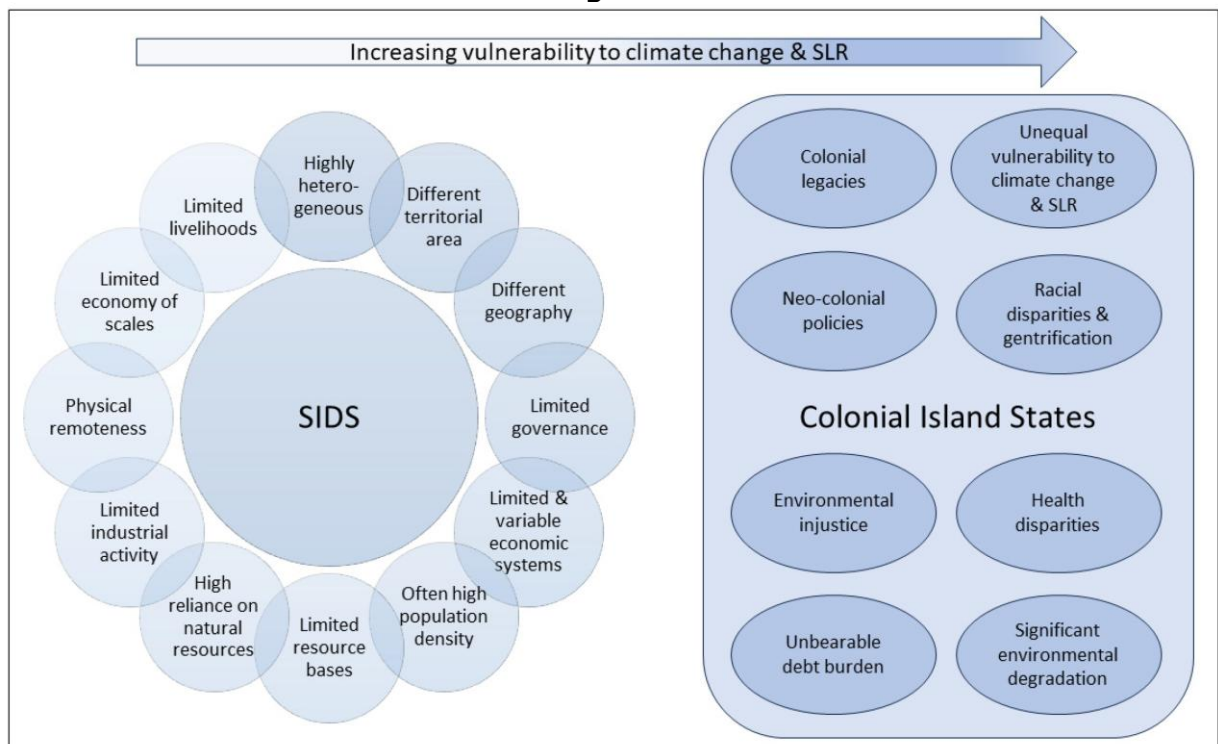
Increasing vulnerability to climate change & SLR

Highly heterogeneous

Different territorial area

Different geography

Limited governance

Limited & variable economic systems

Often high population density

Limited resource bases

High reliance on natural resources

Limited industrial activity

Physical remoteness

Limited economy of scales

Limited livelihoods

SIDS

Colonial legacies

Unequal vulnerability to climate change & SLR

Neo-colonial policies

Racial disparities & gentrification

Colonial Island States

Environmental injustice

Health disparities

Unbearable debt burden

Significant environmental degradation